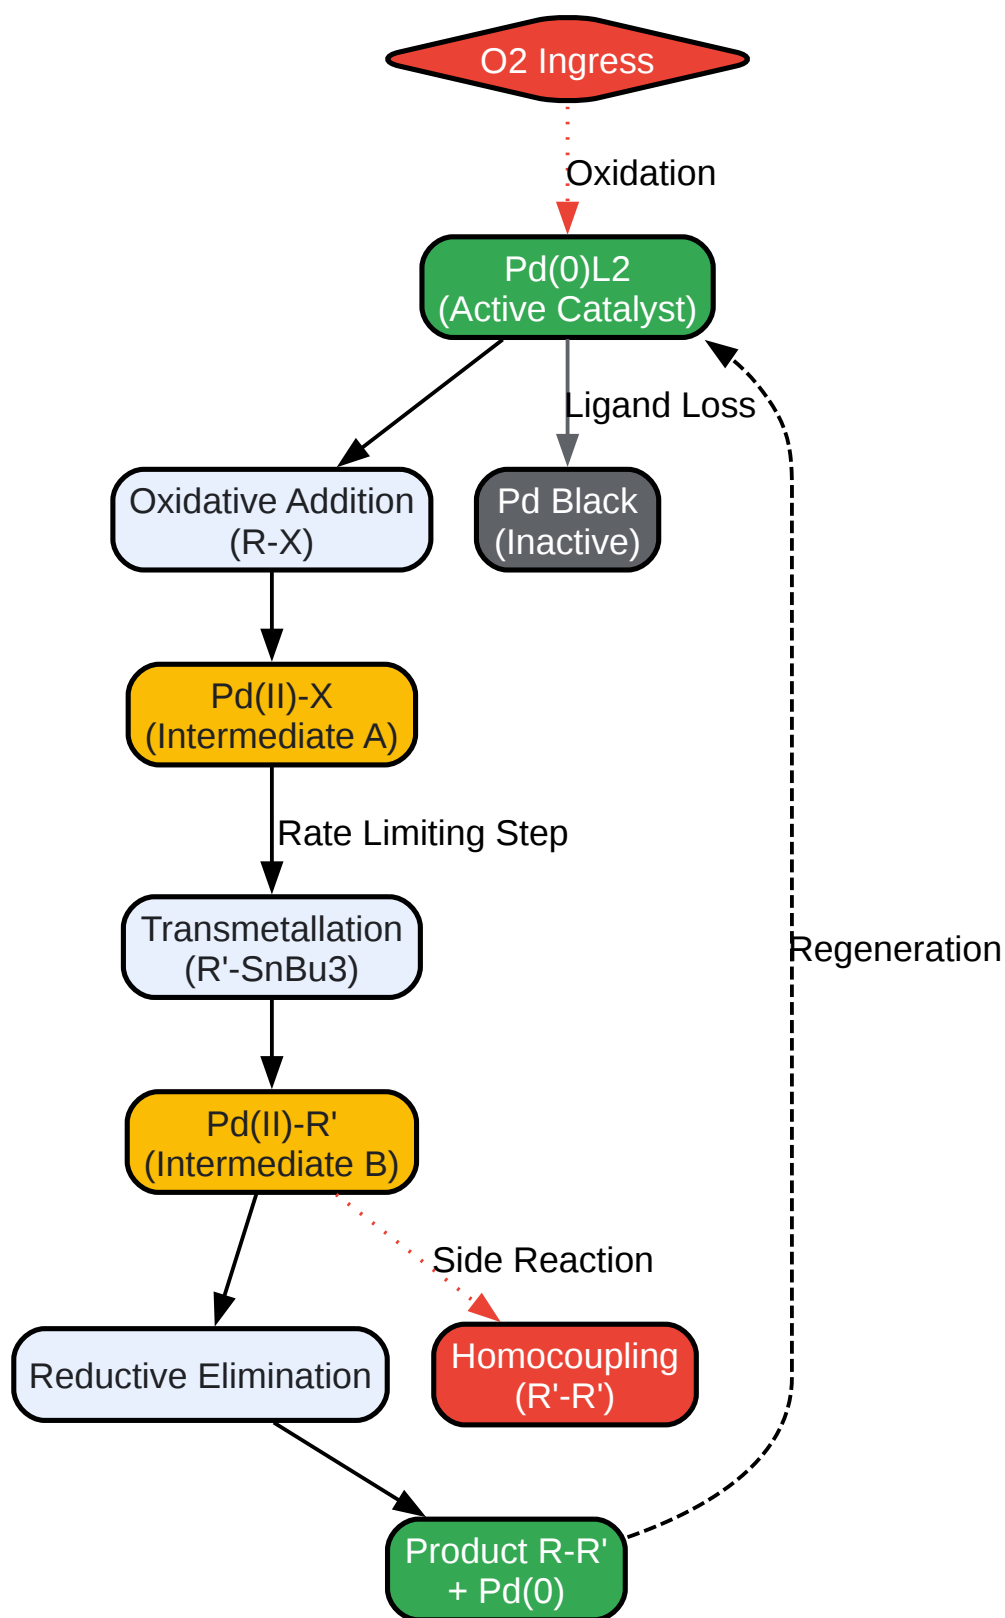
O2 Ingress

Oxidation

Pd(0)L2
(Active Catalyst)

Ligand Loss

Oxidative Addition
(R-X)

Pd Black
(Inactive)

Pd(II)-X
(Intermediate A)

Rate Limiting Step

Transmetallation
(R'-SnBu3)

Regeneration

Pd(II)-R'
(Intermediate B)

Side Reaction

Reductive Elimination

Homocoupling
(R'-R')

Product R-R'
+ Pd(0)